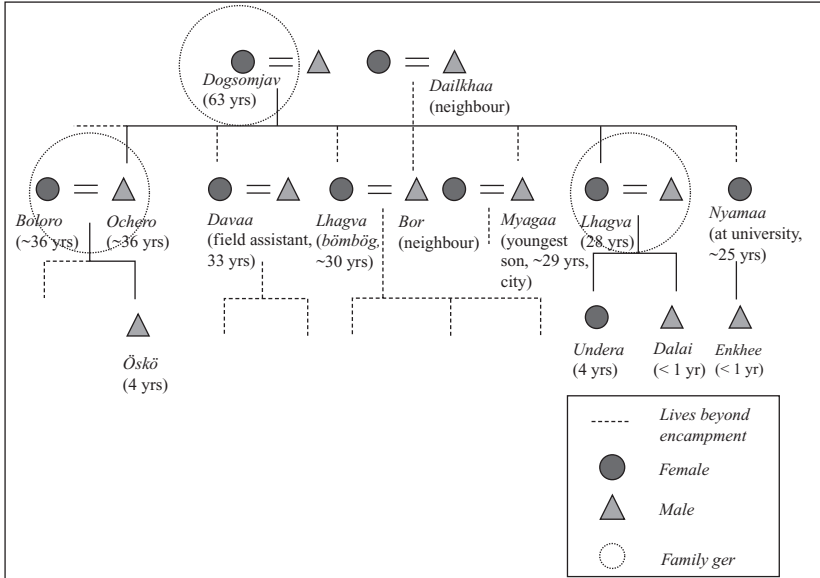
*Dogsomjav* (63 yrs)

*Dailkhaa* (neighbour)

*Boloro* (~36 yrs)

*Ochero* (~36 yrs)

*Davaa* (field assistant, 33 yrs)

*Lhagva* (*bömbög*, ~30 yrs)

*Bor* (neighbour)

*Myagaa* (youngest son, ~29 yrs, city)

*Lhagva* (28 yrs)

*Nyamaa* (at university, ~25 yrs)

*Öskö* (4 yrs)

*Undera* (4 yrs)

*Dalai* (< 1 yr)

*Enkhee* (< 1 yr)

*Lives beyond encampment*

*Female*

*Male*

*Family ger*